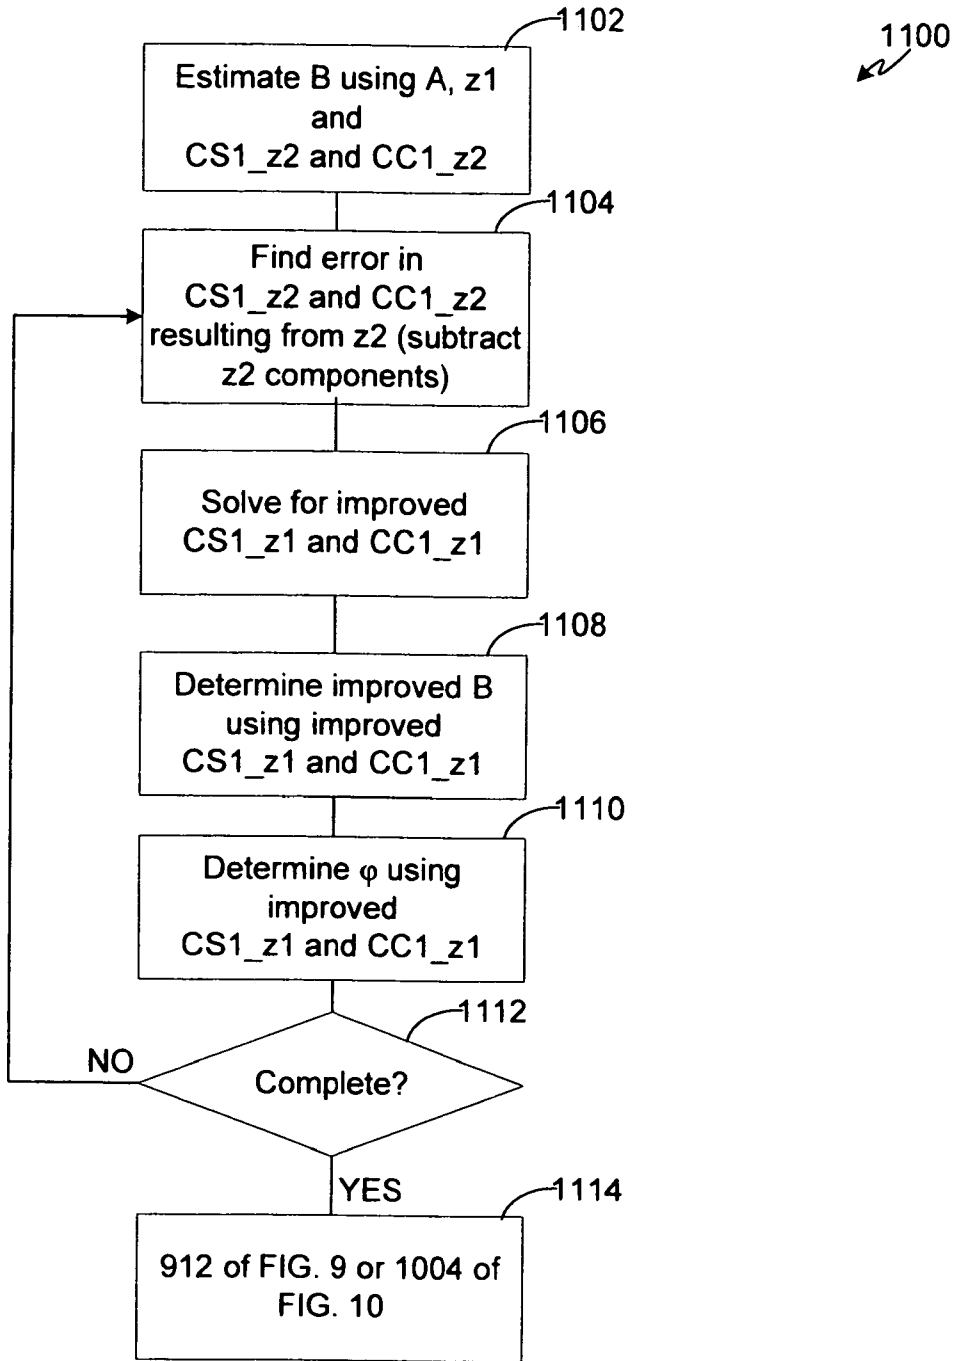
1100

1102

Estimate B using A, z1 and CS1_z2 and CC1_z2

1104

Find error in CS1_z2 and CC1_z2 resulting from z2 (subtract z2 components)

1106

Solve for improved CS1_z1 and CC1_z1

1108

Determine improved B using improved CS1_z1 and CC1_z1

1110

Determine φ using improved CS1_z1 and CC1_z1

1112

NO

Complete?

YES

1114

912 of FIG. 9 or 1004 of FIG. 10